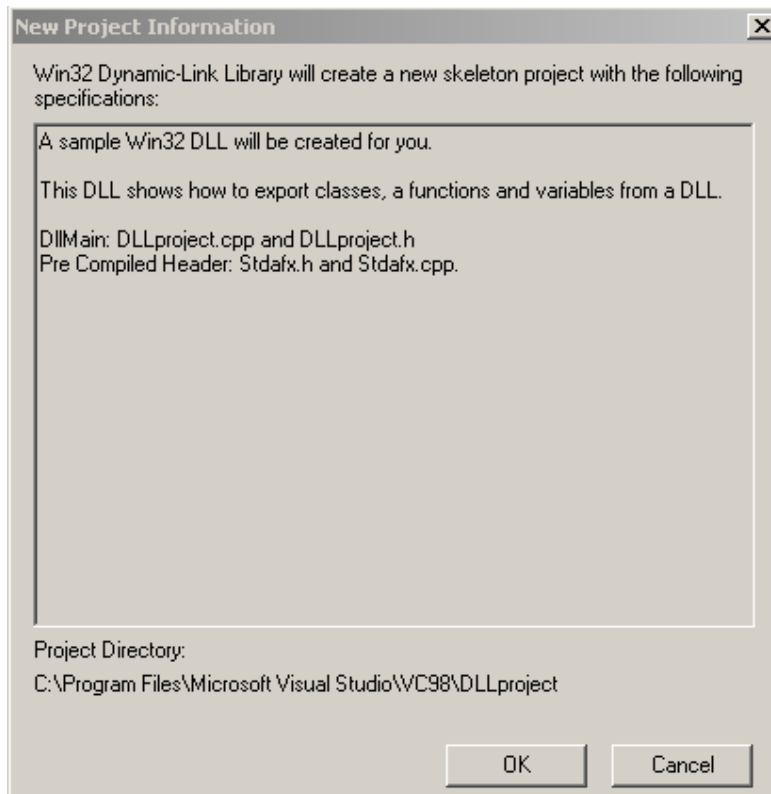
New Project Information

×

Win32 Dynamic-Link Library will create a new skeleton project with the following specifications:

A sample Win32 DLL will be created for you.

This DLL shows how to export classes, a functions and variables from a DLL.

DllMain: DLLproject.cpp and DLLproject.h
Pre Compiled Header: Stdafx.h and Stdafx.cpp.

Project Directory:
C:\Program Files\Microsoft Visual Studio\VC98\DLLproject

OK

Cancel